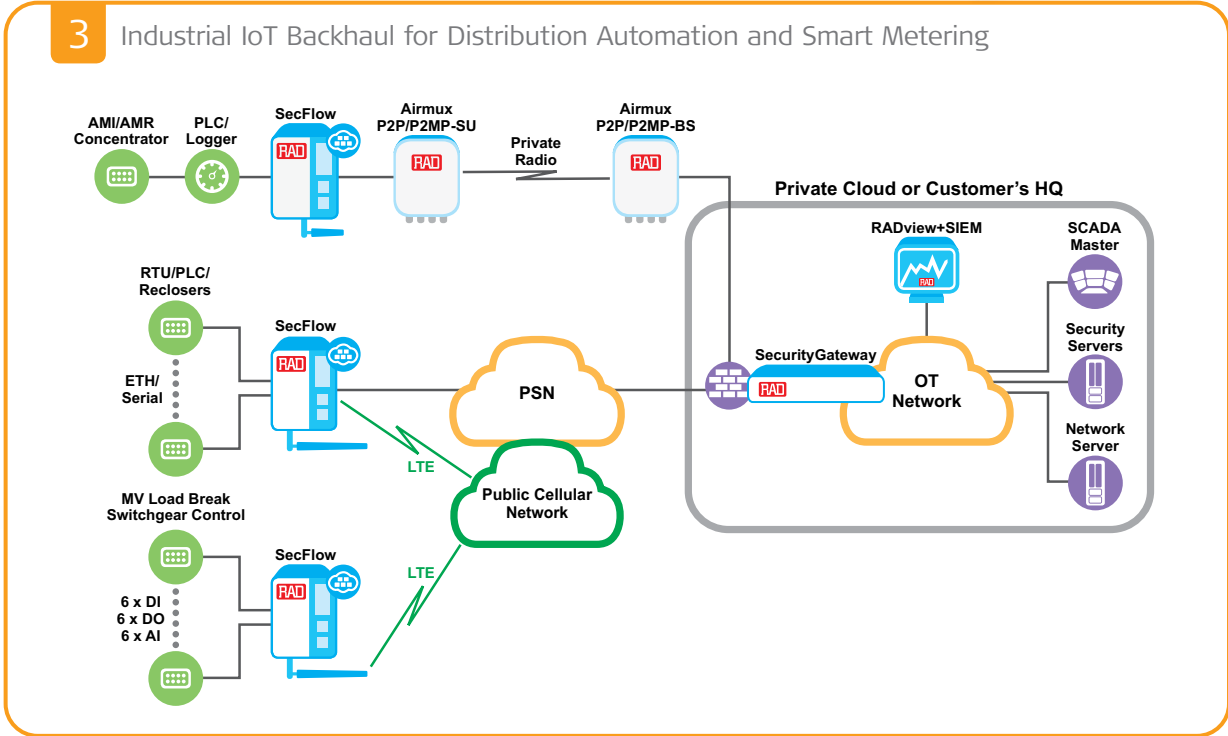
3 Industrial IoT Backhaul for Distribution Automation and Smart Metering

AMI/AMR Concentrator

PLC/ Logger

SecFlow

RAD

Airmux P2P/P2MP-SU

RAD

Private Radio

Airmux P2P/P2MP-BS

RAD

Private Cloud or Customer's HQ

RADview+SIEM

RAD

SCADA Master

RTU/PLC/ Reclosers

SecFlow

RAD

ETH/ Serial

PSN

SecurityGateway

RAD

OT Network

Security Servers

LTE

Network Server

Public Cellular Network

MV Load Break Switchgear Control

SecFlow

RAD

LTE

6 x DI
6 x DO
6 x AI